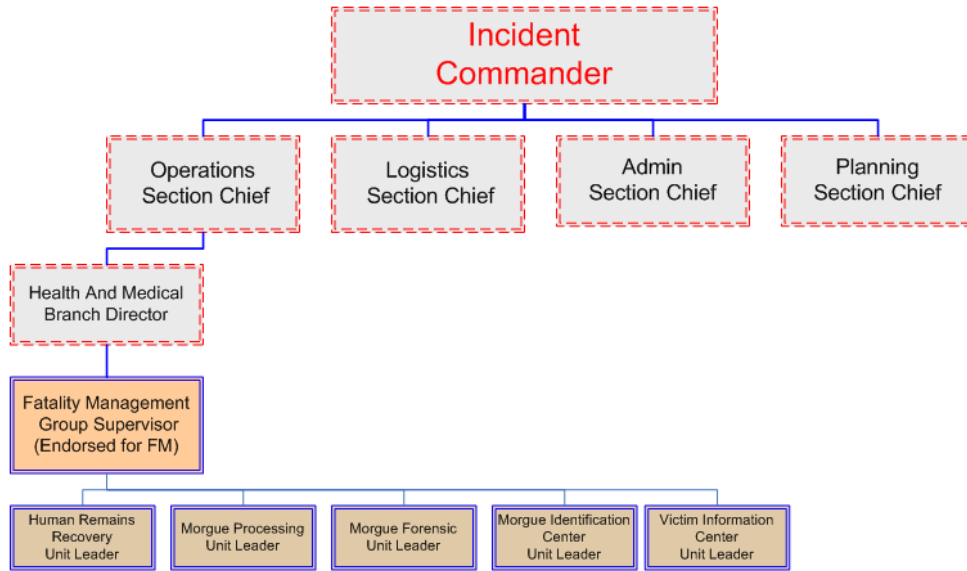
Incident Commander

Operations Section Chief

Logistics Section Chief

Admin Section Chief

Planning Section Chief

Health And Medical Branch Director

Fatality Management Group Supervisor (Endorsed for FM)

Human Remains Recovery Unit Leader

Morgue Processing Unit Leader

Morgue Forensic Unit Leader

Morgue Identification Center Unit Leader

Victim Information Center Unit Leader